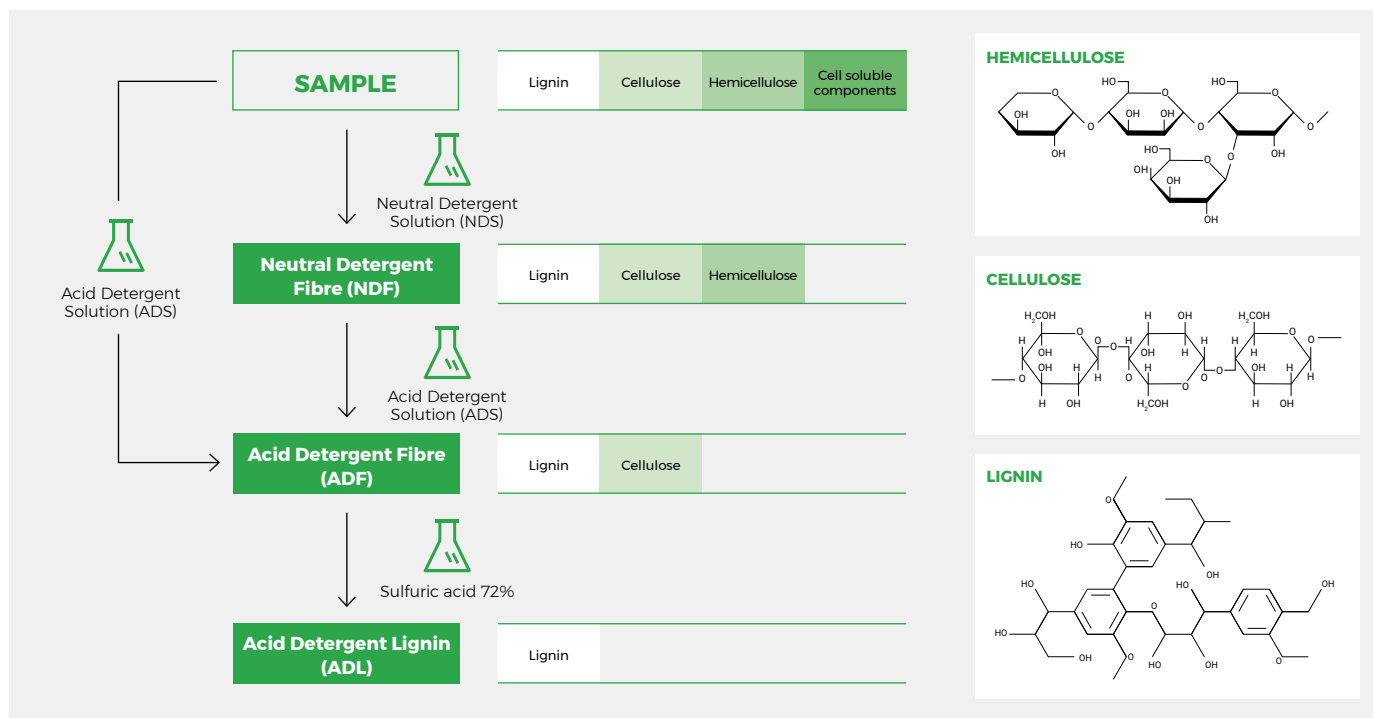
SAMPLE

| Lignin | Cellulose | Hemicellulose | Cell soluble components |
|---|---|---|---|

Neutral Detergent Solution (NDS)

Acid Detergent Solution (ADS)

Neutral Detergent Fibre (NDF)

| Lignin | Cellulose | Hemicellulose |
|---|---|---|

Acid Detergent Solution (ADS)

Acid Detergent Fibre (ADF)

| Lignin | Cellulose |
|---|---|

Sulfuric acid 72%

Acid Detergent Lignin (ADL)

| Lignin |
|---|

HEMICELLULOSE

HO OH OH OH HO OH HO OH O O O O O HO OH OH OH HO OH

CELLULOSE

$H_2COH$ H H OH H OH H H OH O O O H H OH OH H H H OH H H OH $H_2COH$ O O H OH H OH H H OH O O H H OH $H_2COH$ O

LIGNIN

HO OH HO HO OH HO O OH HO OH OH